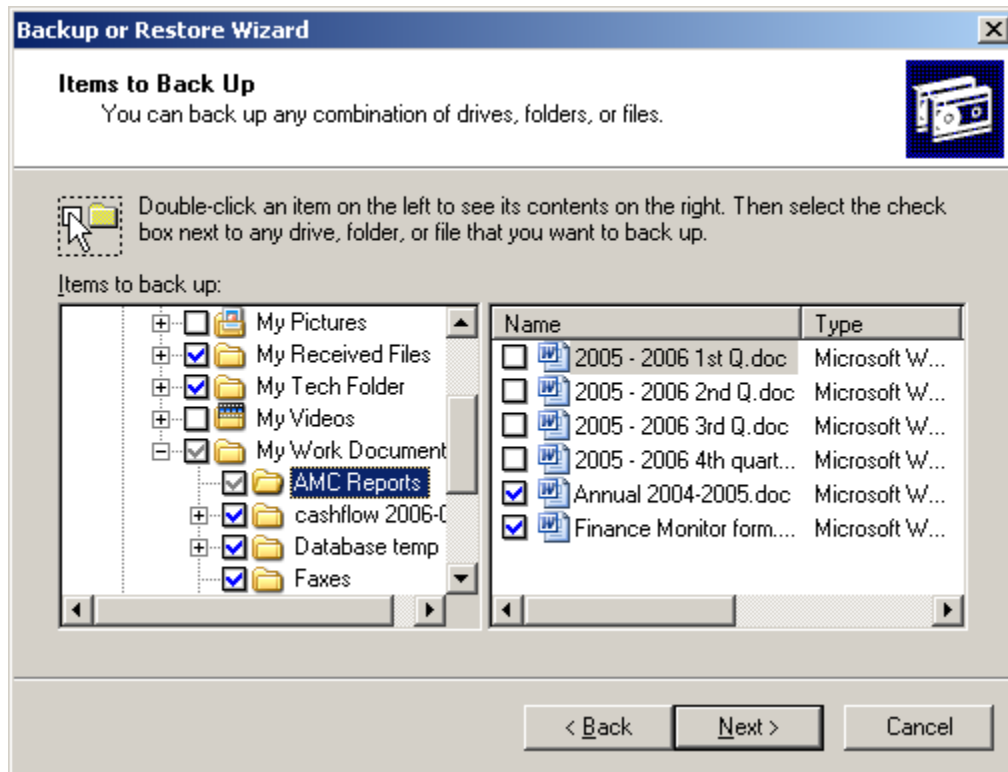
Backup or Restore Wizard

Items to Back Up
You can back up any combination of drives, folders, or files.

Double-click an item on the left to see its contents on the right. Then select the check box next to any drive, folder, or file that you want to back up.

Items to back up:

My Pictures
My Received Files
My Tech Folder
My Videos
My Work Document
AMC Reports
cashflow 2006-0
Database temp
Faxes

| Name | Type |
|---|---|
| 2005 - 2006 1st Q.doc | Microsoft W... |
| 2005 - 2006 2nd Q.doc | Microsoft W... |
| 2005 - 2006 3rd Q.doc | Microsoft W... |
| 2005 - 2006 4th quart... | Microsoft W... |
| Annual 2004-2005.doc | Microsoft W... |
| Finance Monitor form.... | Microsoft W... |

< Back
Next >
Cancel